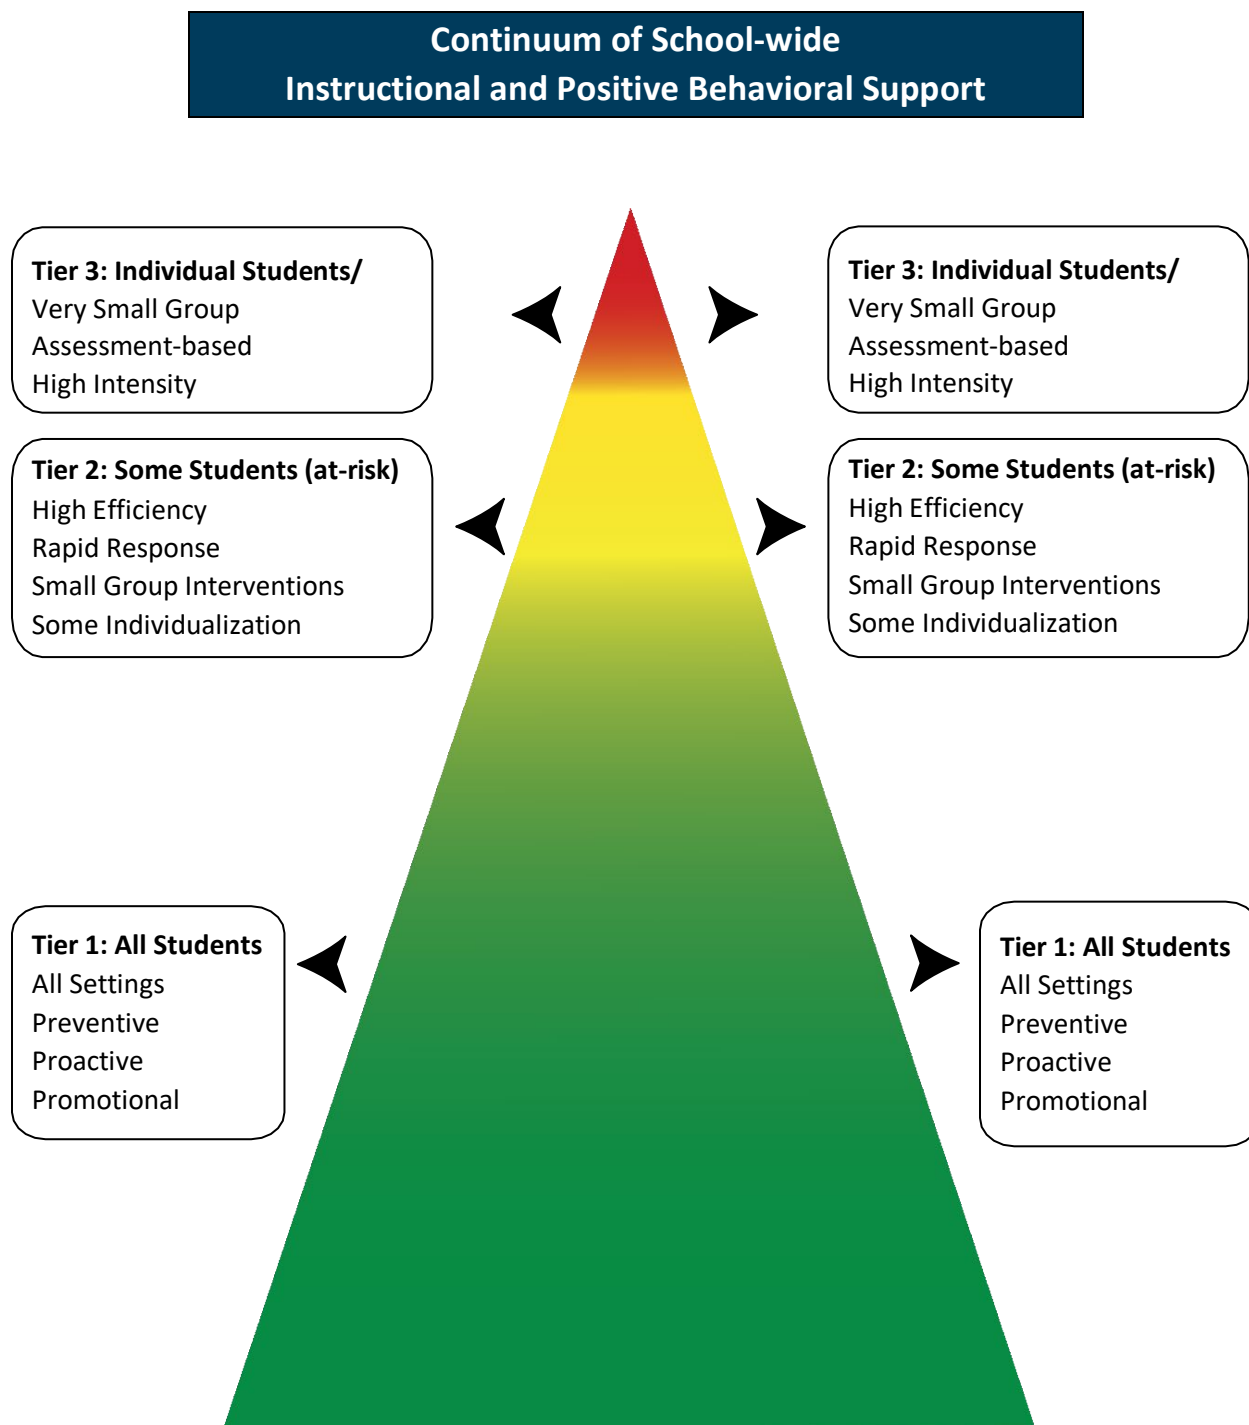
Continuum of School-wide
Instructional and Positive Behavioral Support

Tier 3: Individual Students/
Very Small Group
Assessment-based
High Intensity

Tier 3: Individual Students/
Very Small Group
Assessment-based
High Intensity

Tier 2: Some Students (at-risk)
High Efficiency
Rapid Response
Small Group Interventions
Some Individualization

Tier 2: Some Students (at-risk)
High Efficiency
Rapid Response
Small Group Interventions
Some Individualization

Tier 1: All Students
All Settings
Preventive
Proactive
Promotional

Tier 1: All Students
All Settings
Preventive
Proactive
Promotional